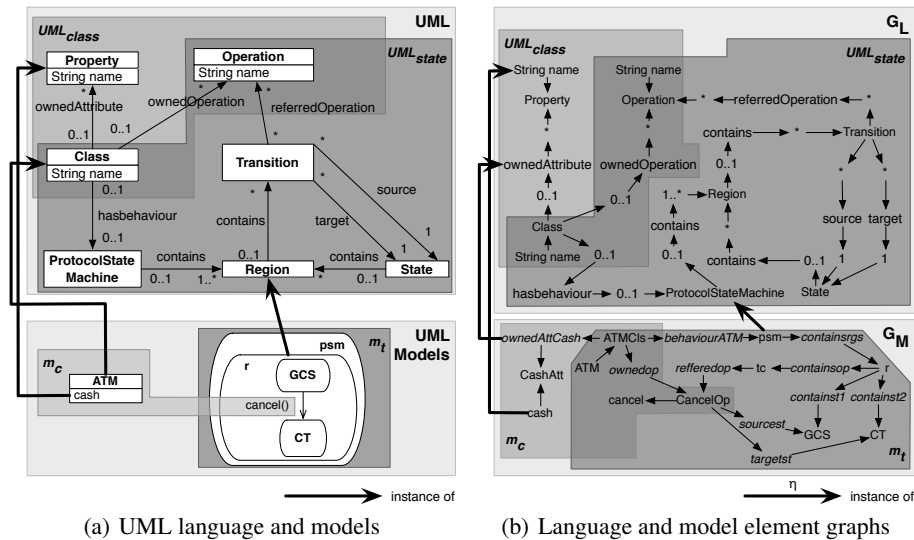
UML

$UML_{class}$

$UML_{state}$

Property
String name

Operation
String name

ownedAttribute

ownedOperation

referredOperation

0..1

0..1

Class
String name

Transition

source

target

hasbehaviour

contains

0..1

ProtocolState Machine

contains

0..1

1..*

Region

contains

0..1

State

1

UML Models

$m_c$

ATM
cash

$m_t$

psm

r

GCS

cancel()

CT

instance of

(a) UML language and models

$G_L$

$UML_{class}$

$UML_{state}$

String name

String name

Property

Operation

referredOperation

contains

Transition

ownedAttribute

ownedOperation

0..1

0..1

1..*

Region

Class

source

target

String name

0..1

contains

contains

0..1

1

1

State

hasbehaviour

0..1

ProtocolStateMachine

$G_M$

ownedAttCash

ATMCls

behaviourATM

psm

containsrgs

ATM

ownedop

refferedop

tc

containsop

r

CashAtt

cancel

CancelOp

containst1

containst2

cash

sourcest

GCS

CT

$m_c$

targetst

$m_t$

η

instance of

(b) Language and model element graphs